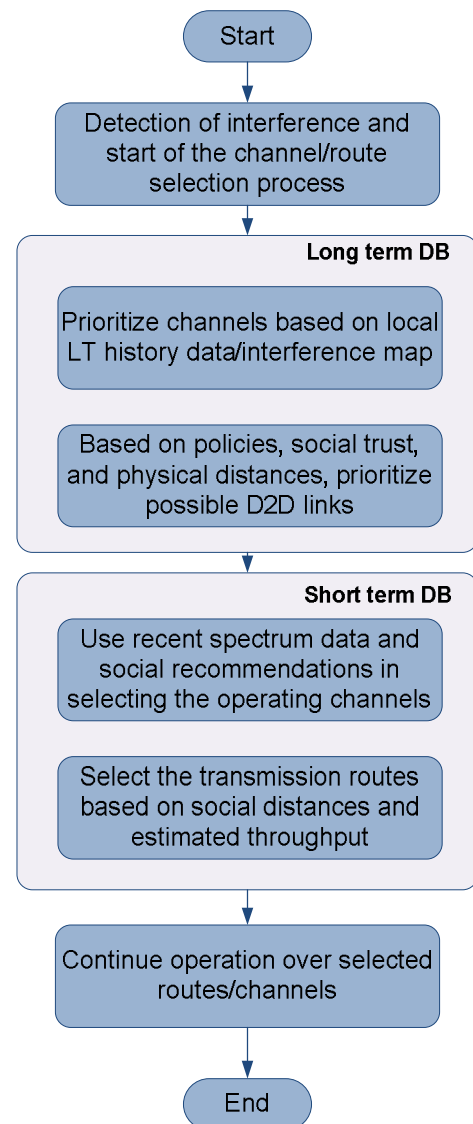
Start

Detection of interference and start of the channel/route selection process

Long term DB

Prioritize channels based on local LT history data/interference map

Based on policies, social trust, and physical distances, prioritize possible D2D links

Short term DB

Use recent spectrum data and social recommendations in selecting the operating channels

Select the transmission routes based on social distances and estimated throughput

Continue operation over selected routes/channels

End